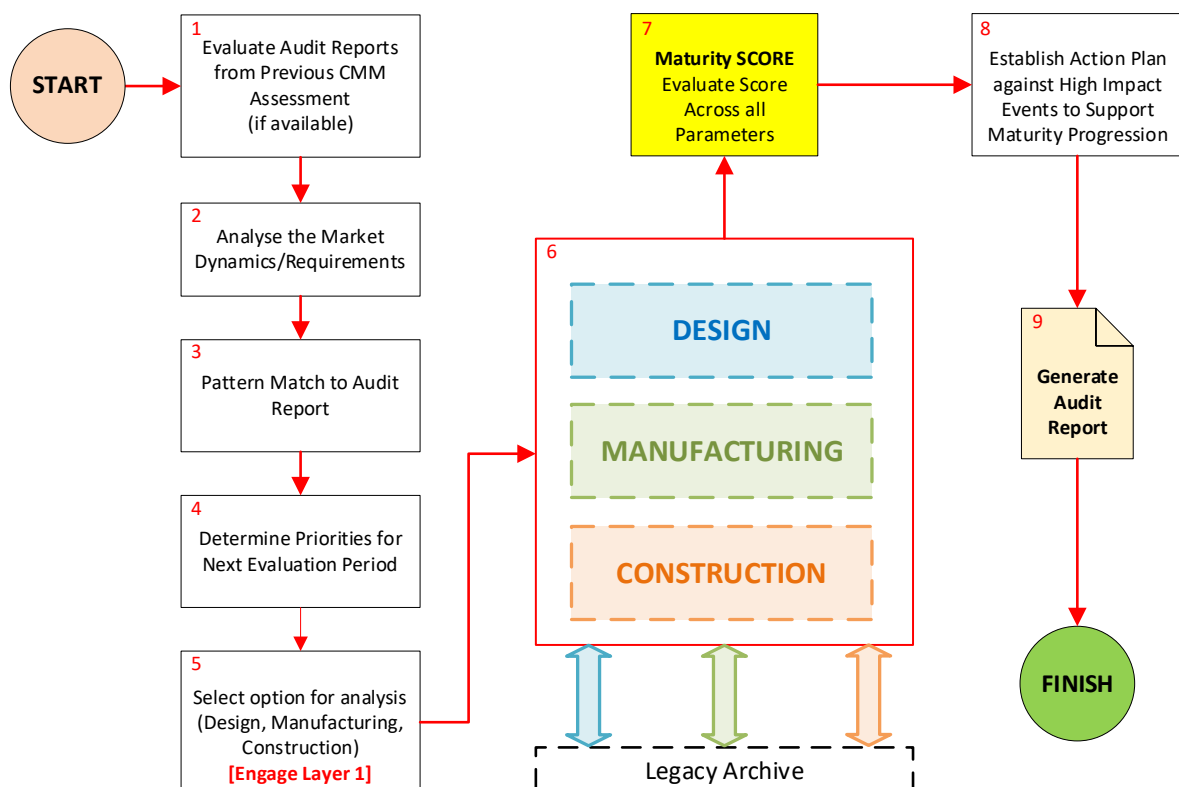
START

1
Evaluate Audit Reports from Previous CMM Assessment (if available)

2
Analyse the Market Dynamics/Requirements

3
Pattern Match to Audit Report

4
Determine Priorities for Next Evaluation Period

5
Select option for analysis (Design, Manufacturing, Construction)
[Engage Layer 1]

6
DESIGN
MANUFACTURING
CONSTRUCTION

Legacy Archive

7
Maturity SCORE
Evaluate Score Across all Parameters

8
Establish Action Plan against High Impact Events to Support Maturity Progression

9
Generate Audit Report

FINISH